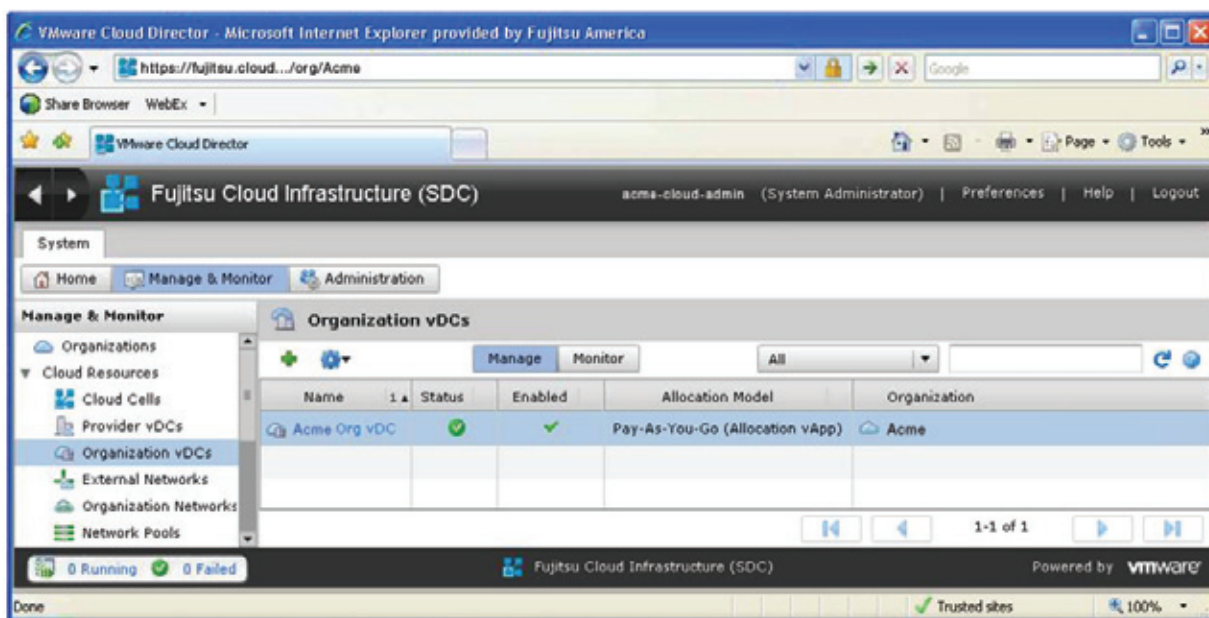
VMware Cloud Director - Microsoft Internet Explorer provided by Fujitsu America

https://fujitsu.cloud.../org/Acme

Google

Share Browser WebEx

VMware Cloud Director

Page Tools

Fujitsu Cloud Infrastructure (SDC)

acme-cloud-admin (System Administrator) | Preferences | Help | Logout

System

Home Manage & Monitor Administration

Manage & Monitor

Organizations
Cloud Resources
Cloud Cells
Provider vDCs
Organization vDCs
External Networks
Organization Networks
Network Pools

Organization vDCs

Manage Monitor All

| Name | Status | Enabled | Allocation Model | Organization |
|---|---|---|---|---|
| Acme Org vDC | | | Pay-As-You-Go (Allocation vApp) | Acme |

1-1 of 1

0 Running 0 Failed

Fujitsu Cloud Infrastructure (SDC)

Powered by vmware

Done

Trusted sites

100%